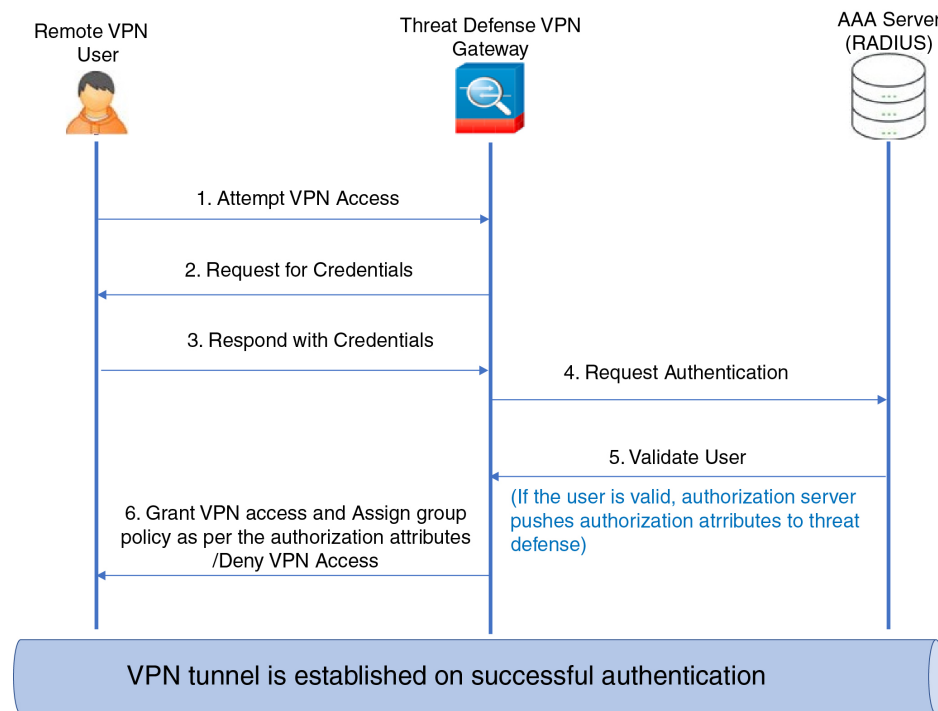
Remote VPN User

Threat Defense VPN Gateway

AAA Server (RADIUS)

1. Attempt VPN Access

2. Request for Credentials

3. Respond with Credentials

4. Request Authentication

5. Validate User

(If the user is valid, authorization server pushes authorization atrributes to threat defense)

6. Grant VPN access and Assign group policy as per the authorization attributes /Deny VPN Access

VPN tunnel is established on successful authentication